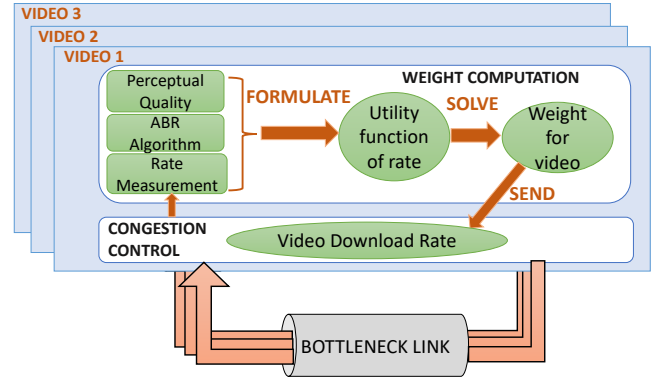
VIDEO 3
VIDEO 2
VIDEO 1
WEIGHT COMPUTATION
Perceptual Quality
ABR Algorithm
Rate Measurement
FORMULATE
Utility function of rate
SOLVE
Weight for video
SEND
CONGESTION CONTROL
Video Download Rate
BOTTLENECK LINK